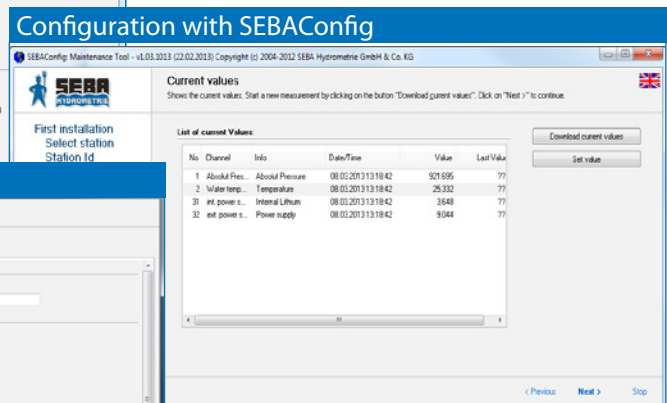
Configuration with SEBAConfig

SEBAConfig: Maintenance Tool - v1.03.1013 (22.02.2013) Copyright (c) 2004-2012 SEBA Hydrometrie GmbH & Co. KG

SEBA HYDROMETRIE

Current values

Shows the current values. Start a new measurement by clicking on the button "Download current values". Click on "Next >" to continue.

First installation
Select station
Station Id

List of current Values:

| No | Channel | Info | Date/Time | Value | Last Valu |
|---|---|---|---|---|---|
| 1 | Absolut Pres... | Absolut Pressure | 08.03.2013 13:18:42 | 921.695 | ?? |
| 2 | Water temp... | Temperature | 08.03.2013 13:18:42 | 25.332 | ?? |
| 31 | int. power s... | Internal Lithium | 08.03.2013 13:18:42 | 3.648 | ?? |
| 32 | ext. power s... | Power supply | 08.03.2013 13:18:42 | 9.044 | ?? |

Download current values

Set value

< Previous Next > Stop